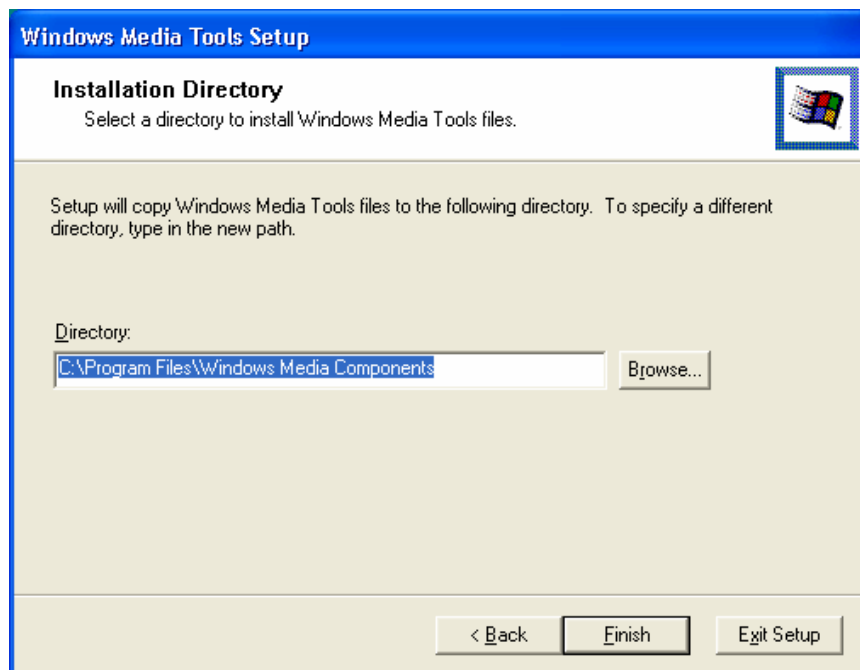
Windows Media Tools Setup

Installation Directory

Select a directory to install Windows Media Tools files.

Setup will copy Windows Media Tools files to the following directory. To specify a different directory, type in the new path.

Directory:

C:\Program Files\Windows Media Components

Browse...

< Back

Finish

Exit Setup